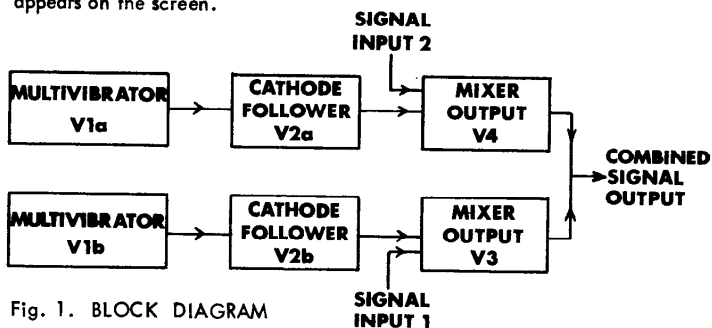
appears on the screen.

SIGNAL INPUT 2

MULTIVIBRATOR V1a

CATHODE FOLLOWER V2a

MIXER OUTPUT V4

COMBINED SIGNAL OUTPUT

MULTIVIBRATOR V1b

CATHODE FOLLOWER V2b

MIXER OUTPUT V3

SIGNAL INPUT 1

Fig. 1. BLOCK DIAGRAM